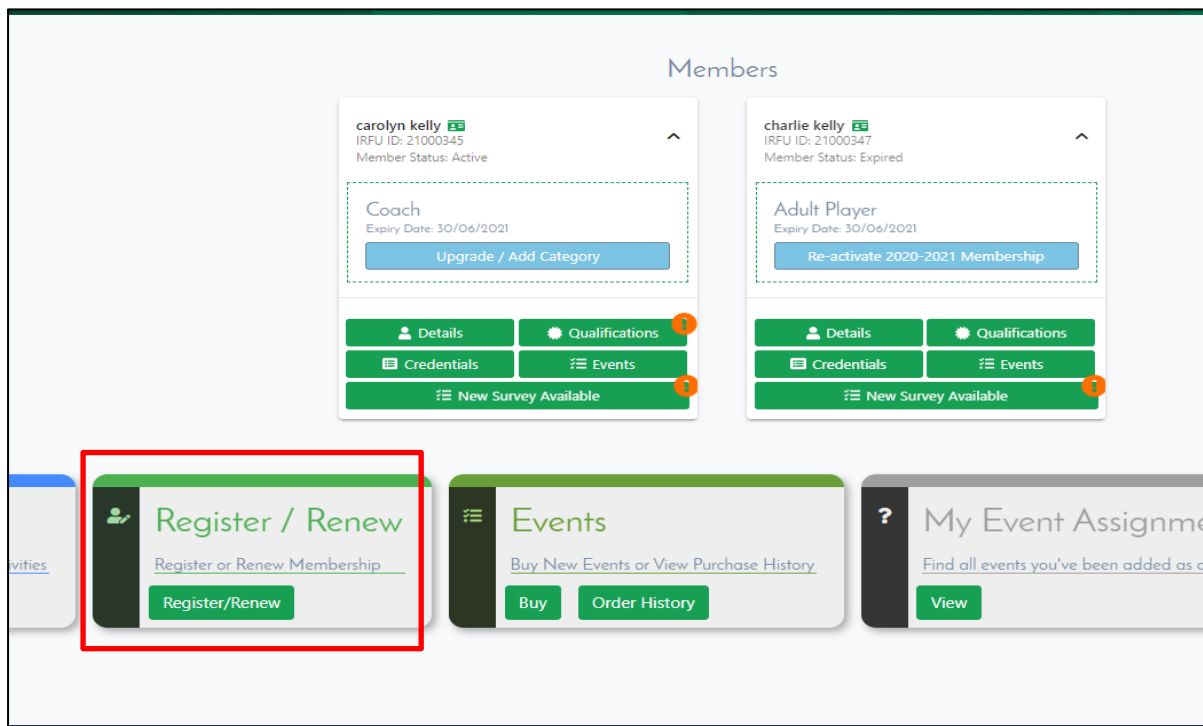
Members

carolyn kelly
IRFU ID: 21000345
Member Status: Active

Coach
Expiry Date: 30/06/2021
Upgrade / Add Category

Details
Qualifications
!
Credentials
Events
New Survey Available
!

charlie kelly
IRFU ID: 21000347
Member Status: Expired

Adult Player
Expiry Date: 30/06/2021
Re-activate 2020-2021 Membership

Details
Qualifications
Credentials
Events
New Survey Available
!

vities

Register / Renew
Register or Renew Membership
Register/Renew

Events
Buy New Events or View Purchase History
Buy
Order History

?
My Event Assignme
Find all events you've been added as a
View